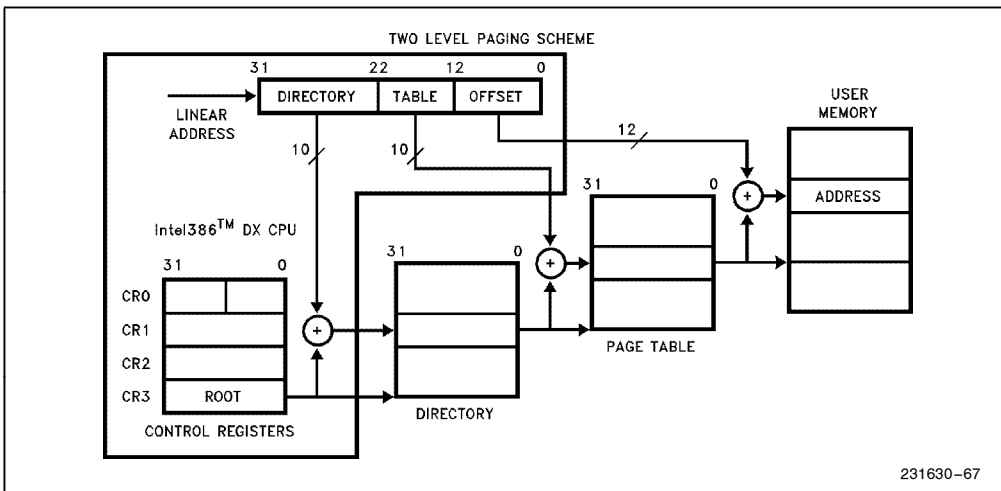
TWO LEVEL PAGING SCHEME

31 22 12 0

LINEAR ADDRESS

DIRECTORY TABLE OFFSET

10 10 12

USER MEMORY

ADDRESS

Intel386$^{TM}$ DX CPU

31 0

CR0
CR1
CR2
CR3 ROOT

CONTROL REGISTERS

31 0

DIRECTORY

31 0

PAGE TABLE

231630–67